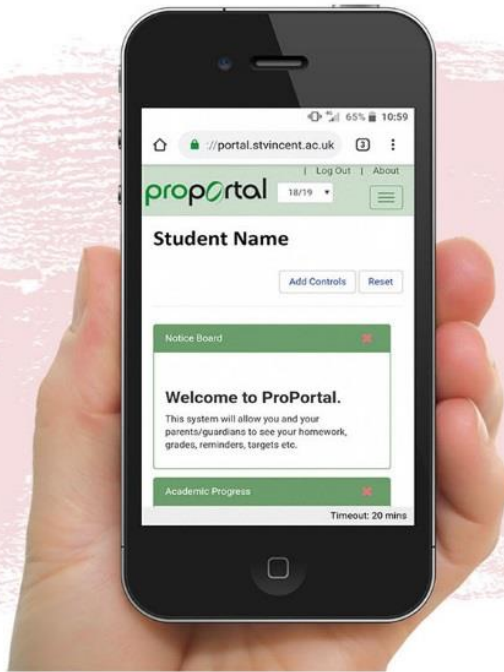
65% 10:59

://portal.stvincent.ac.uk 3

| Log Out | About

proportal 18/19

Student Name

Add Controls Reset

Notice Board

Welcome to ProPortal.

This system will allow you and your parents/guardians to see your homework, grades, reminders, targets etc.

Academic Progress

Timeout: 20 mins